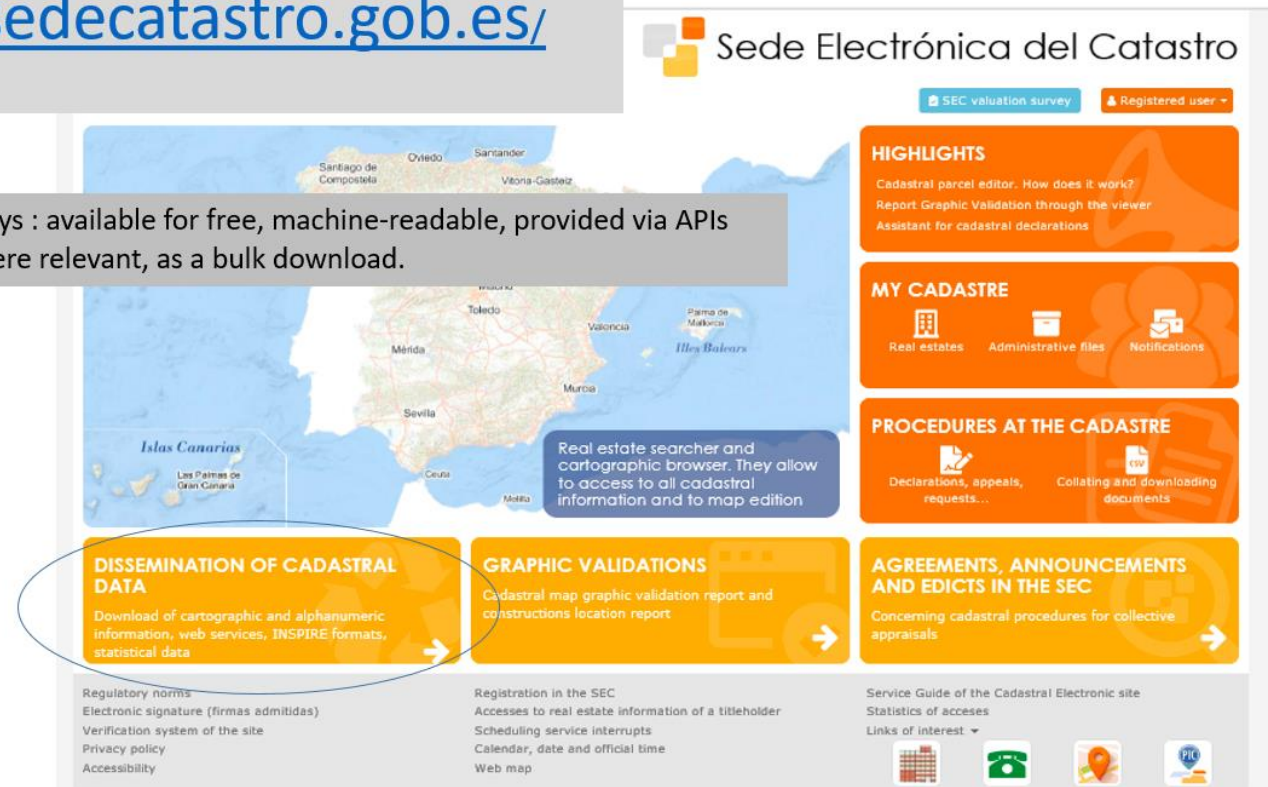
edecatastro.gob.es/

Sede Electrónica del Catastro

SEC valuation survey
Registered user

Oviedo Santander
Santiago de Compostela
Vitoria-Gasteiz

ys : available for free, machine-readable, provided via APIs
ere relevant, as a bulk download.

Toledo
Palma de Mallorca
Valencia
Mérida
Illes Balears
Murcia
Sevilla
Islas Canarias
Las Palmas de Gran Canaria
Ceuta
Melilla

Real estate searcher and cartographic browser. They allow to access to all cadastral information and to map edition

HIGHLIGHTS
Cadastral parcel editor. How does it work?
Report Graphic Validation through the viewer
Assistant for cadastral declarations

MY CADASTRE
Real estates
Administrative files
Notifications

PROCEDURES AT THE CADASTRE
Declarations, appeals, requests...
Collating and downloading documents

DISSEMINATION OF CADASTRAL DATA
Download of cartographic and alphanumeric information, web services, INSPIRE formats, statistical data

GRAPHIC VALIDATIONS
Cadastral map graphic validation report and constructions location report

AGREEMENTS, ANNOUNCEMENTS AND EDICTS IN THE SEC
Concerning cadastral procedures for collective appraisals

Regulatory norms
Electronic signature (firmas admitidas)
Verification system of the site
Privacy policy
Accessibility

Registration in the SEC
Accesses to real estate information of a titleholder
Scheduling service interrupts
Calendar, date and official time
Web map

Service Guide of the Cadastral Electronic site
Statistics of acceses
Links of interest